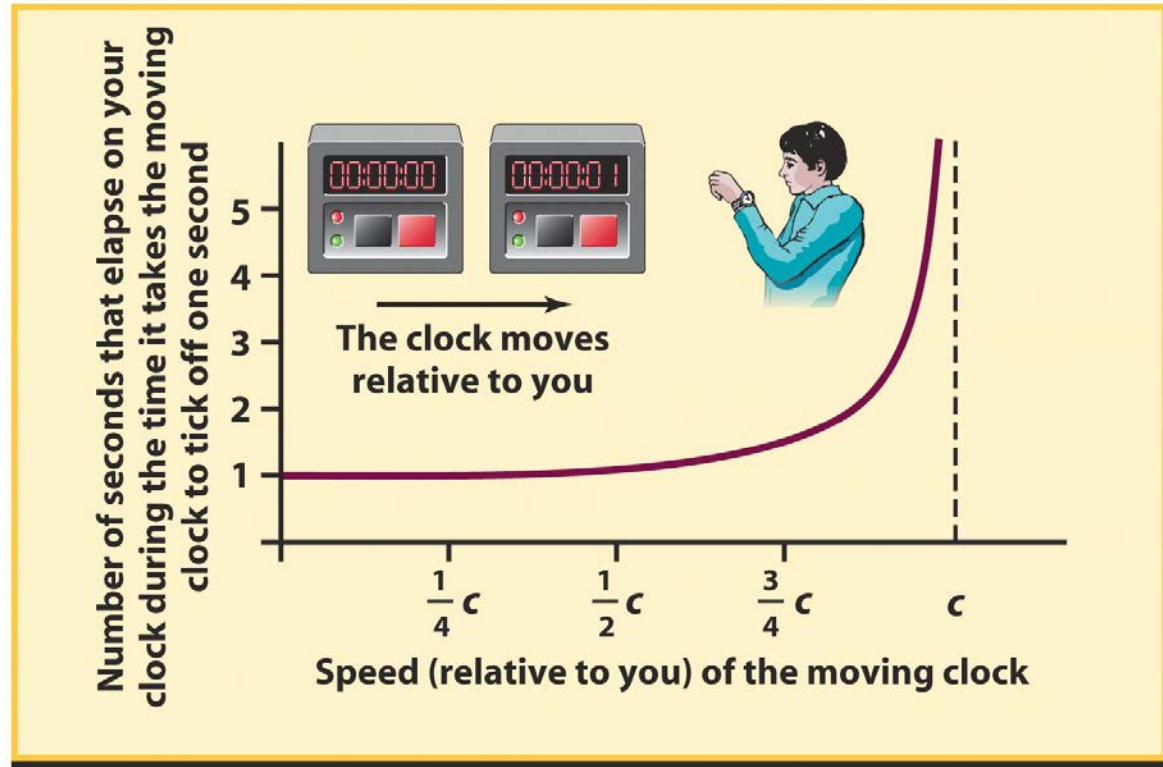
Number of seconds that elapse on your clock during the time it takes the moving clock to tick off one second

5
4
3
2
1

00:00:00
00:00:01

The clock moves relative to you

$\frac{1}{4}c$
$\frac{1}{2}c$
$\frac{3}{4}c$
$c$

Speed (relative to you) of the moving clock